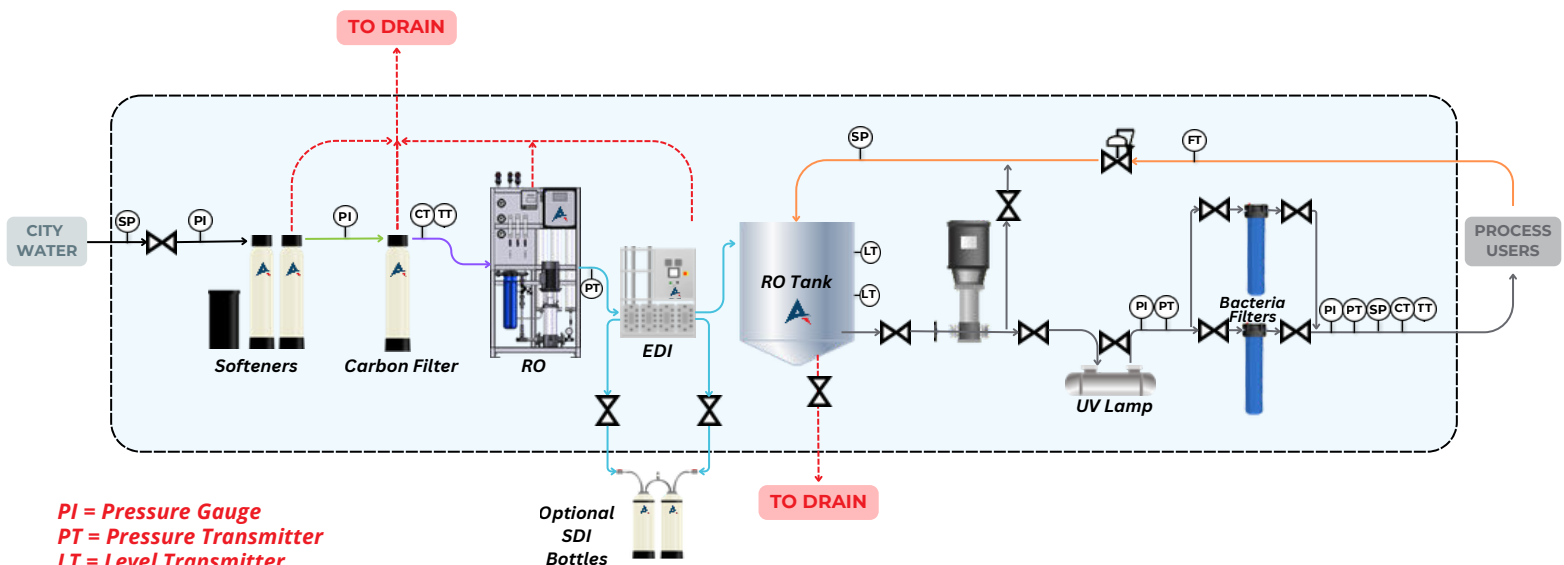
TO DRAIN

CITY WATER

SP

PI

PI

CT TT

Softeners

Carbon Filter

RO

PT

EDI

SP

FT

RO Tank

LT

LT

PI PT

Bacteria Filters

PI PT SP CT TT

PROCESS USERS

UV Lamp

Optional SDI Bottles

TO DRAIN

PI = Pressure Gauge
PT = Pressure Transmitter
LT = Level Transmitter